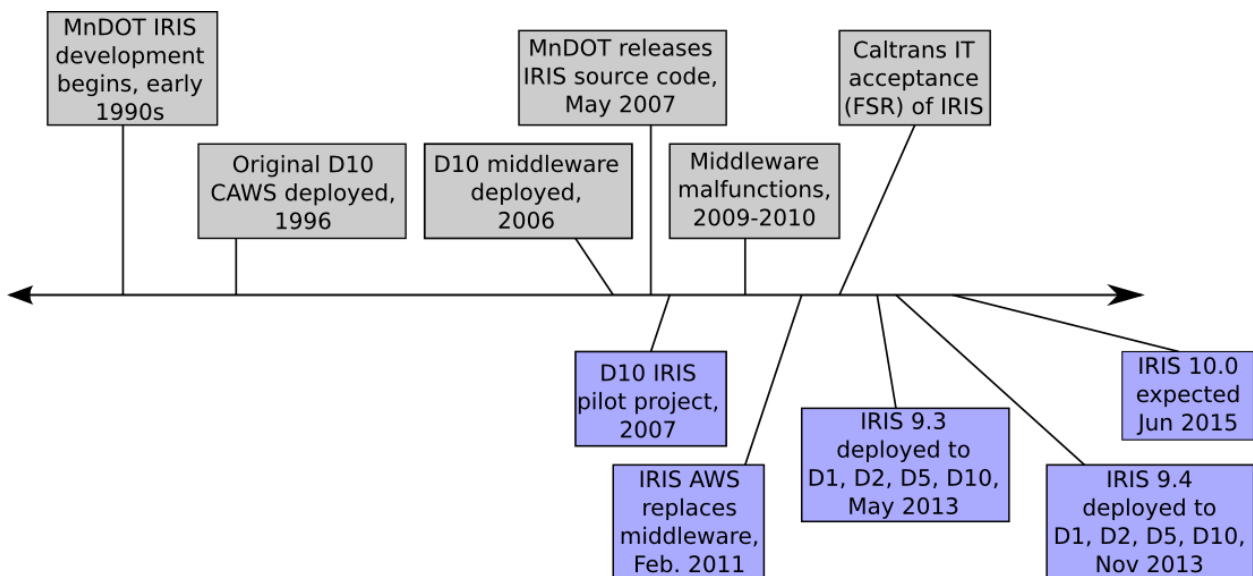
MnDOT IRIS development begins, early 1990s

Original D10 CAWS deployed, 1996

D10 middleware deployed, 2006

MnDOT releases IRIS source code, May 2007

Middleware malfunctions, 2009-2010

Caltrans IT acceptance (FSR) of IRIS

D10 IRIS pilot project, 2007

IRIS AWS replaces middleware, Feb. 2011

IRIS 9.3 deployed to D1, D2, D5, D10, May 2013

IRIS 9.4 deployed to D1, D2, D5, D10, Nov 2013

IRIS 10.0 expected Jun 2015